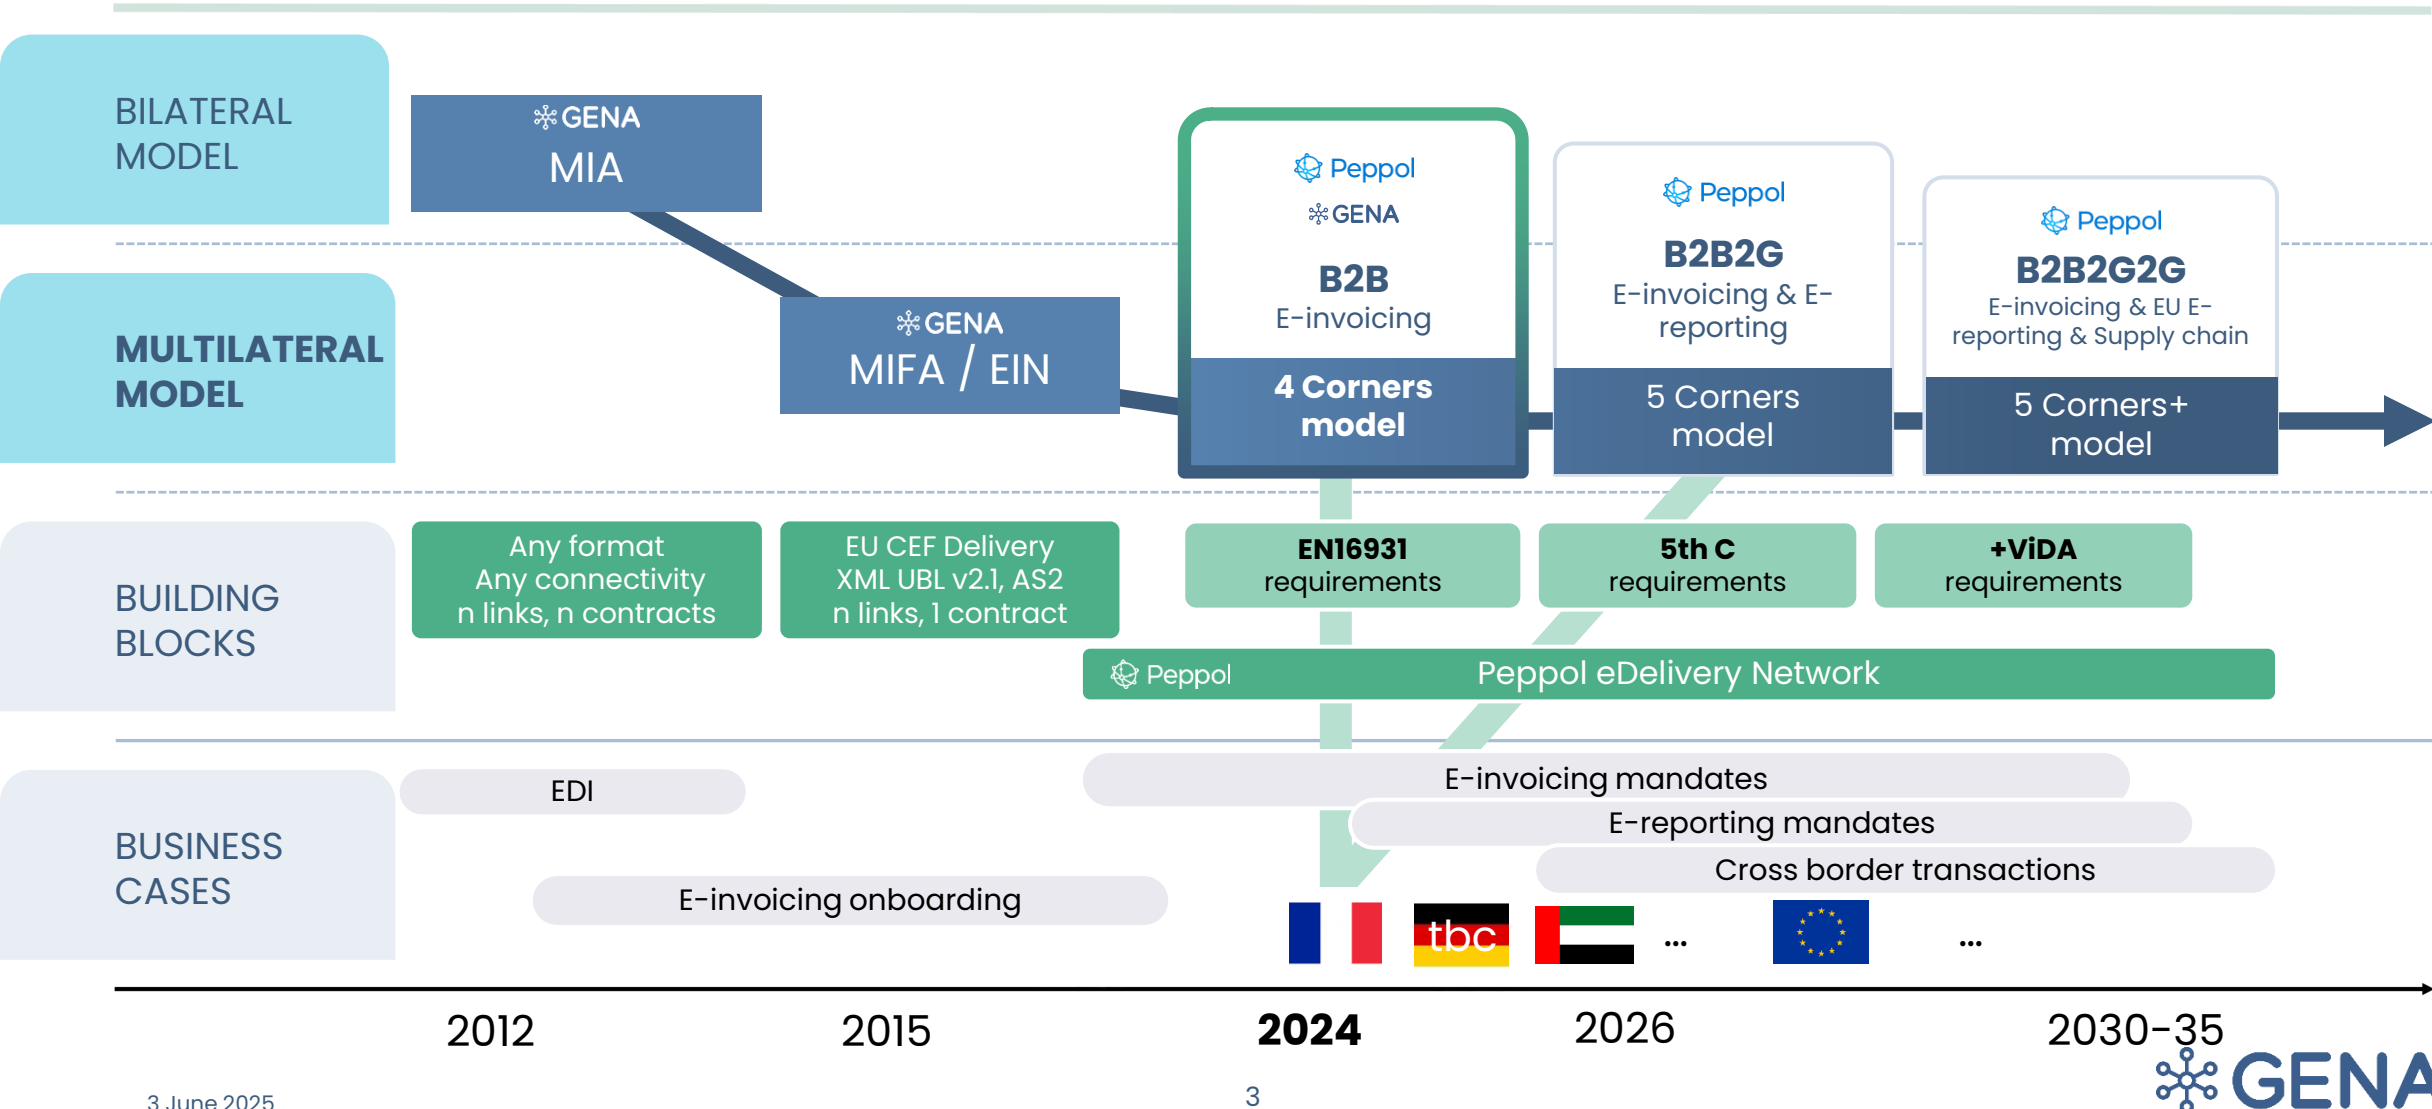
BILATERAL MODEL

GENA
MIA

MULTILATERAL MODEL

GENA
MIFA / EIN

Peppol
GENA
B2B
E-invoicing
4 Corners model

Peppol
B2B2G
E-invoicing & E-reporting
5 Corners model

Peppol
B2B2G2G
E-invoicing & EU E-reporting & Supply chain
5 Corners+ model

BUILDING BLOCKS

Any format
Any connectivity
n links, n contracts

EU CEF Delivery
XML UBL v2.1, AS2
n links, 1 contract

EN16931
requirements

5th C
requirements

+ViDA
requirements

Peppol Peppol eDelivery Network

BUSINESS CASES

EDI

E-invoicing onboarding

E-invoicing mandates

E-reporting mandates

Cross border transactions

tbc

...

...

2012 2015 2024 2026 2030-35

3 June 2025

3

GENA